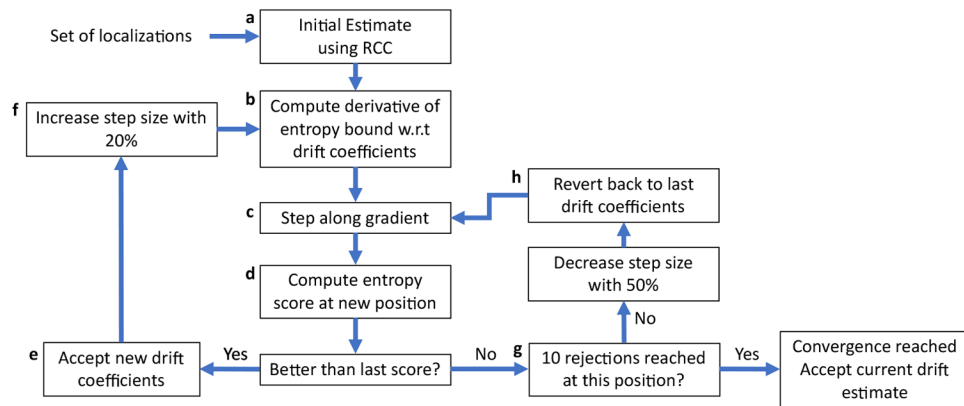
Set of localizations

a
Initial Estimate using RCC

b
Compute derivative of entropy bound w.r.t drift coefficients

f
Increase step size with 20%

c
Step along gradient

h
Revert back to last drift coefficients

d
Compute entropy score at new position

Decrease step size with 50%

No

e
Accept new drift coefficients

Yes

Better than last score?

No

g
10 rejections reached at this position?

Yes

Convergence reached Accept current drift estimate